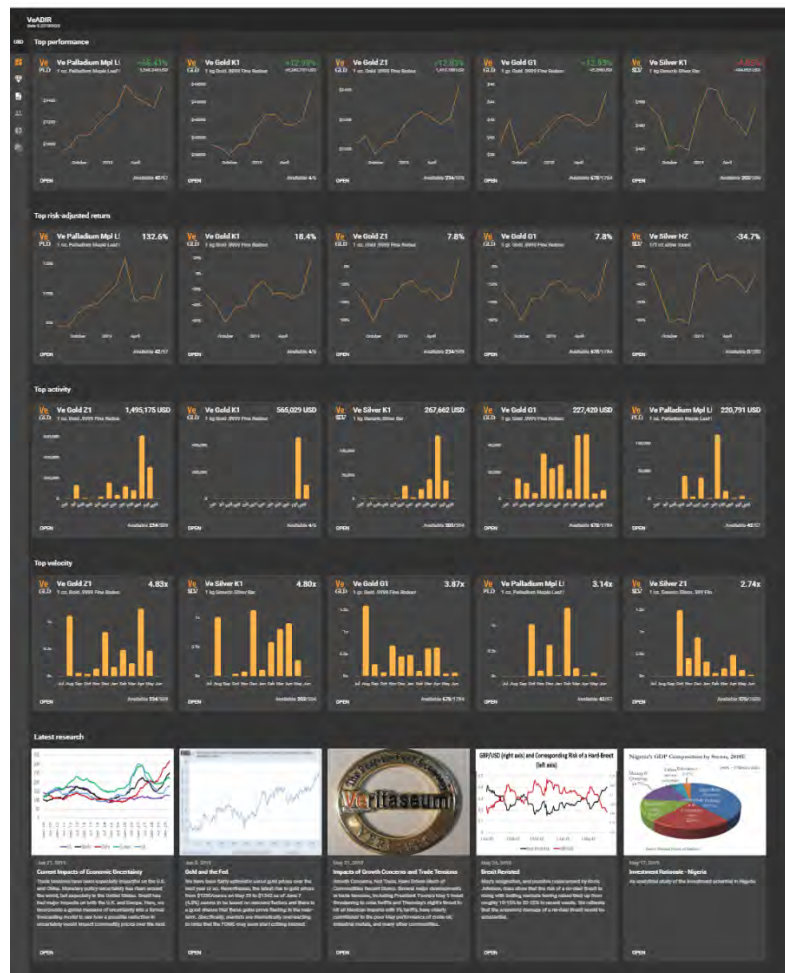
VeADIR
USD

Top performance

Ve PLD Ve Palladium Mpl Li +56.41%
1 oz. Palladium Maple Leaf
October 2019 April
OPEN Available 42/57

Ve GLD Ve Gold K1 +12.93%
1 kg Gold .9999 Fine Bullion
October 2019 April
OPEN Available 4/5

Ve GLD Ve Gold Z1 +12.83%
1 oz. Gold .9999 Fine Bullion
October 2019 April
OPEN Available 234/509

Ve GLD Ve Gold G1 +12.59%
1 gr. Gold .9999 Fine Bullion
October 2019 April
OPEN Available 678/1764

Ve SLV Ve Silver K1 -4.60%
1 kg Generic Silver Bar
October 2019 April
OPEN Available 202/204

Top risk-adjusted return

Ve PLD Ve Palladium Mpl Li 132.6%
1 oz. Palladium Maple Leaf
October 2019 April
OPEN Available 42/57

Ve GLD Ve Gold K1 18.4%
1 kg Gold .9999 Fine Bullion
October 2019 April
OPEN Available 4/5

Ve GLD Ve Gold Z1 7.8%
1 oz. Gold .9999 Fine Bullion
October 2019 April
OPEN Available 234/509

Ve GLD Ve Gold G1 7.8%
1 gr. Gold .9999 Fine Bullion
October 2019 April
OPEN Available 678/1764

Ve SLV Ve Silver HZ -34.7%
1/2 oz silver coin
October 2019 April
OPEN Available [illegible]

Top activity

Ve GLD Ve Gold Z1 1,495,175 USD
1 oz. Gold .9999 Fine Bullion
OPEN Available 234/509

Ve GLD Ve Gold K1 565,029 USD
1 kg Gold .9999 Fine Bullion
OPEN Available 4/5

Ve SLV Ve Silver K1 267,662 USD
1 kg Generic Silver Bar
OPEN Available 202/204

Ve GLD Ve Gold G1 227,420 USD
1 gr. Gold .9999 Fine Bullion
OPEN Available 678/1764

Ve PLD Ve Palladium Mpl Li 220,791 USD
1 oz. Palladium Maple Leaf
OPEN Available 42/57

Top velocity

Ve GLD Ve Gold Z1 4.83x
1 oz. Gold .9999 Fine Bullion
Jul Aug Sep Oct Nov Dec Jan Feb Mar Apr May Jun
OPEN Available 234/509

Ve SLV Ve Silver K1 4.80x
1 kg Generic Silver Bar
OPEN Available 202/204

Ve GLD Ve Gold G1 3.87x
1 gr. Gold .9999 Fine Bullion
OPEN Available 678/1764

Ve PLD Ve Palladium Mpl Li 3.14x
1 oz. Palladium Maple Leaf
OPEN Available 42/57

Ve SLV Ve Silver Z1 2.74x
1 oz. Generic Silver .999 Fine
OPEN Available 120/120

Latest research

Jun 21, 2019
Current Impacts of Economic Uncertainty
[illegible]
OPEN

Jun 6, 2019
Gold and the Fed
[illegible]
OPEN

Veritaseum
May 31, 2019
Impacts of Growth Concerns and Trade Tensions
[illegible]
OPEN

GBP/USD (right axis) and Corresponding Risk of a Hard-Brexit (left axis)
May 23, 2019
Brexit Revisited
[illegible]
OPEN

Nigeria's GDP Composition by Sector, 2018E
May 17, 2019
Investment Rationale - Nigeria
An analytical study of the investment potential in Nigeria
OPEN